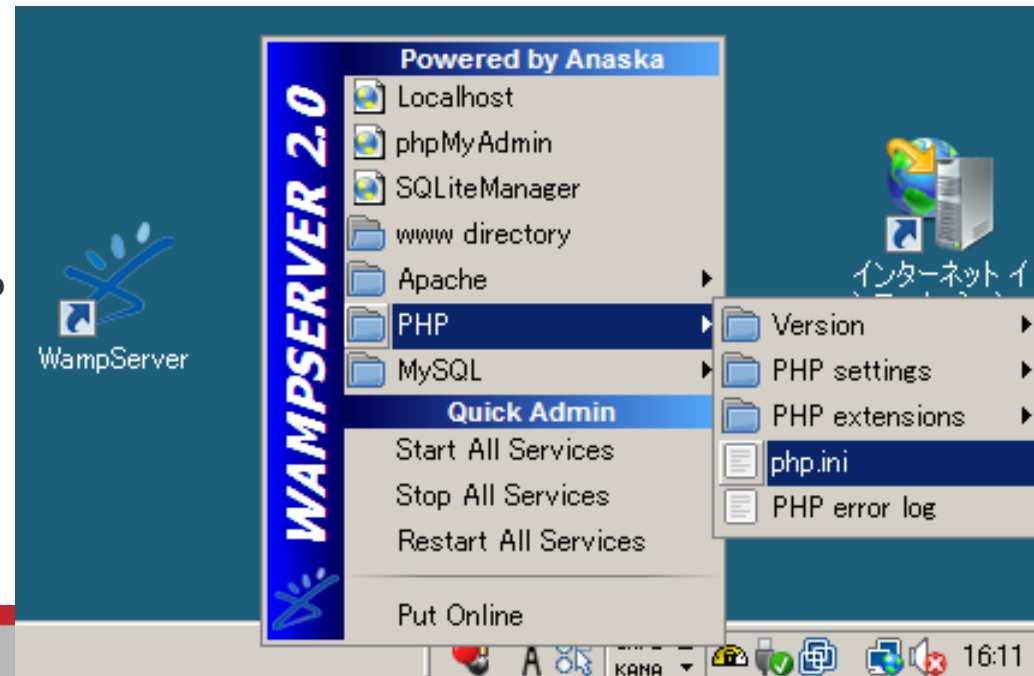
WampServer

WAMPSERVER 2.0

Powered by Anaska
Localhost
phpMyAdmin
SQLiteManager
www directory
Apache
PHP
MySQL
Quick Admin
Start All Services
Stop All Services
Restart All Services
Put Online

Version
PHP settings
PHP extensions
php.ini
PHP error log

インターネット イ

KANA
16:11